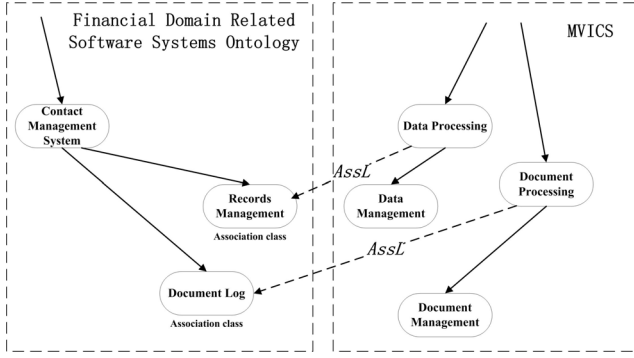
Financial Domain Related Software Systems Ontology

Contact Management System

Records Management

Association class

Document Log

Association class

MVICS

Data Processing

Data Management

Document Processing

Document Management

AssL

AssL